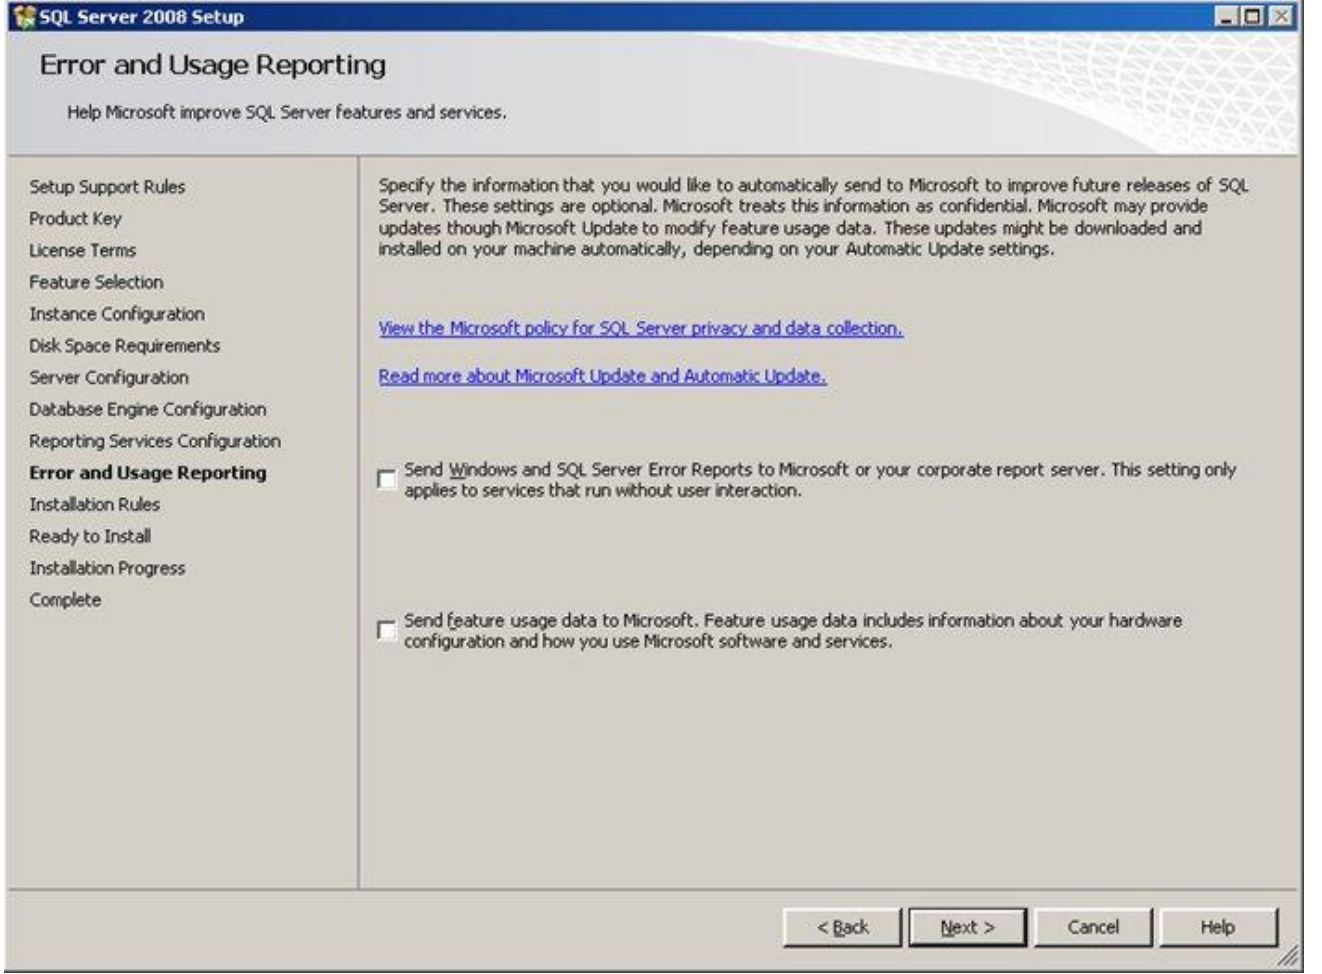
SQL Server 2008 Setup

Error and Usage Reporting

Help Microsoft improve SQL Server features and services.

Setup Support Rules
Product Key
License Terms
Feature Selection
Instance Configuration
Disk Space Requirements
Server Configuration
Database Engine Configuration
Reporting Services Configuration
Error and Usage Reporting
Installation Rules
Ready to Install
Installation Progress
Complete

Specify the information that you would like to automatically send to Microsoft to improve future releases of SQL Server. These settings are optional. Microsoft treats this information as confidential. Microsoft may provide updates though Microsoft Update to modify feature usage data. These updates might be downloaded and installed on your machine automatically, depending on your Automatic Update settings.

View the Microsoft policy for SQL Server privacy and data collection.

Read more about Microsoft Update and Automatic Update.

Send Windows and SQL Server Error Reports to Microsoft or your corporate report server. This setting only applies to services that run without user interaction.

Send feature usage data to Microsoft. Feature usage data includes information about your hardware configuration and how you use Microsoft software and services.

< Back
Next >
Cancel
Help